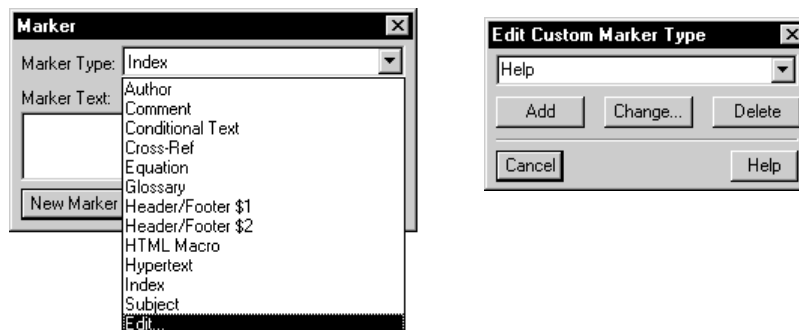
Marker

Marker Type: Index

Marker Text:

New Marker

Author
Comment
Conditional Text
Cross-Ref
Equation
Glossary
Header/Footer $1
Header/Footer $2
HTML Macro
Hypertext
Index
Subject
Edit...

Edit Custom Marker Type

Help

Add
Change...
Delete

Cancel
Help